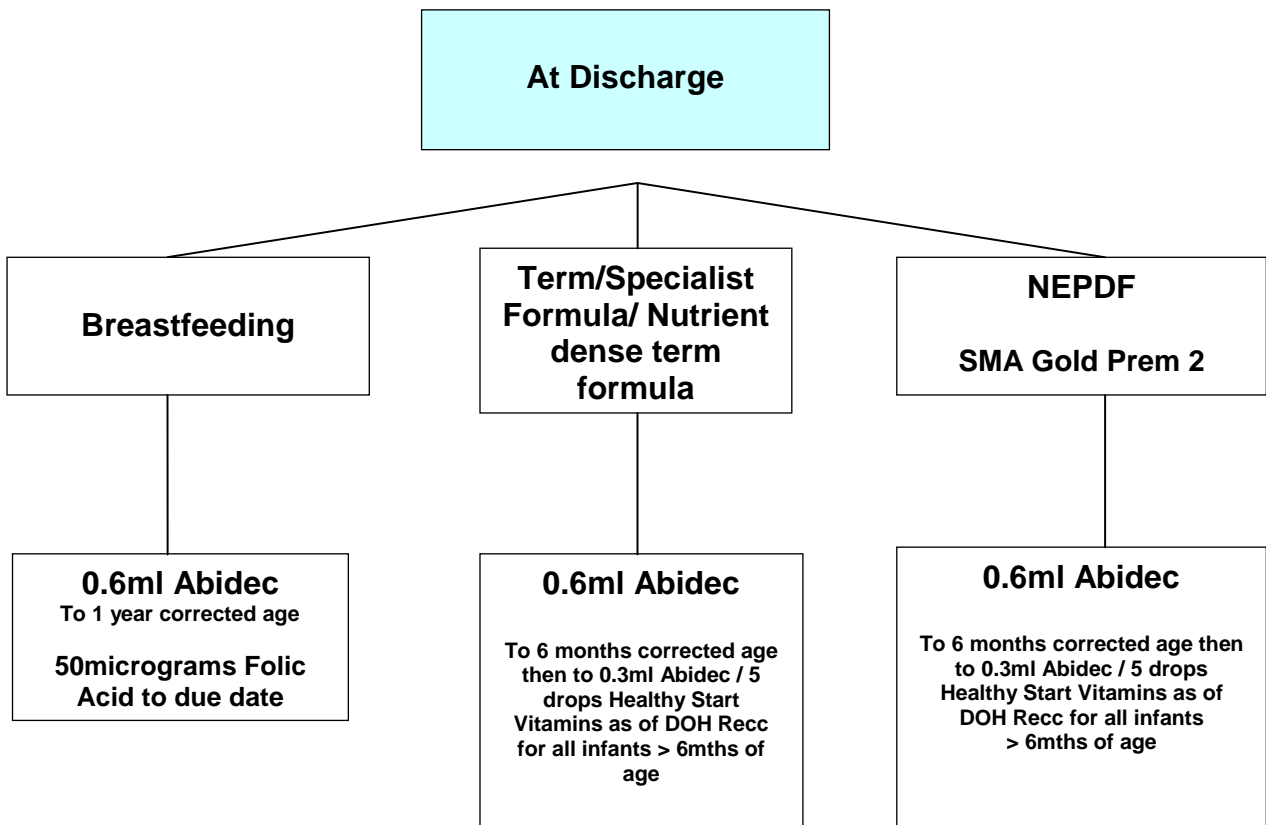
At Discharge

Breastfeeding

Term/Specialist Formula/ Nutrient dense term formula

NEPDF

SMA Gold Prem 2

0.6ml Abidec
To 1 year corrected age

50micrograms Folic Acid to due date

0.6ml Abidec

To 6 months corrected age then to 0.3ml Abidec / 5 drops Healthy Start Vitamins as of DOH Recc for all infants > 6mths of age

0.6ml Abidec

To 6 months corrected age then to 0.3ml Abidec / 5 drops Healthy Start Vitamins as of DOH Recc for all infants > 6mths of age